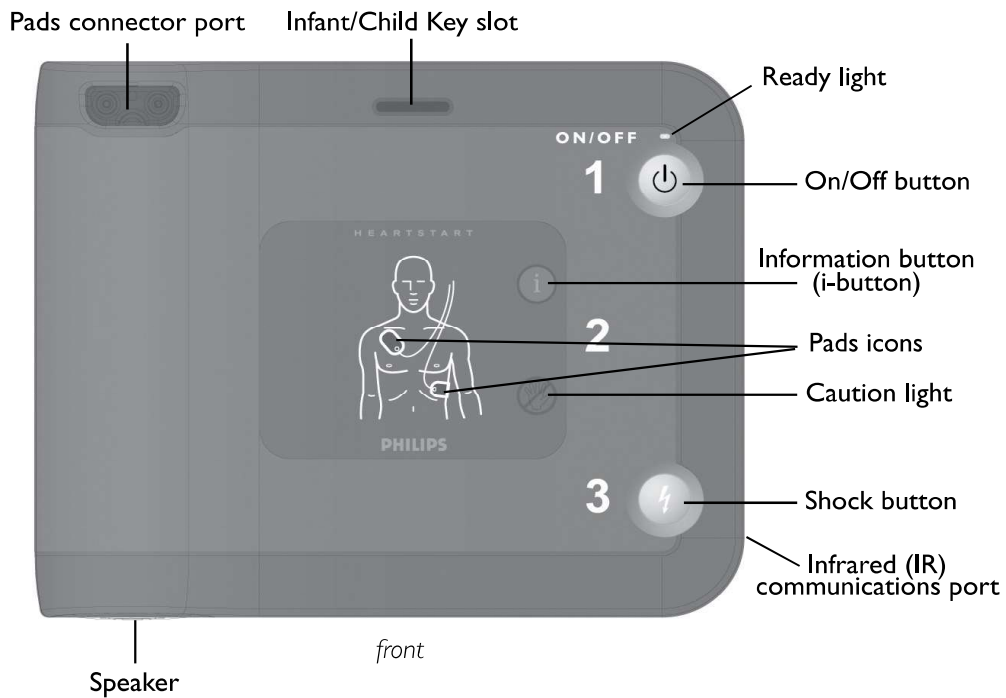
Pads connector port

Infant/Child Key slot

Ready light

ON/OFF

1

On/Off button

HEARTSTART

Information button (i-button)

2

Pads icons

Caution light

PHILIPS

3

Shock button

Infrared (IR) communications port

Speaker

front